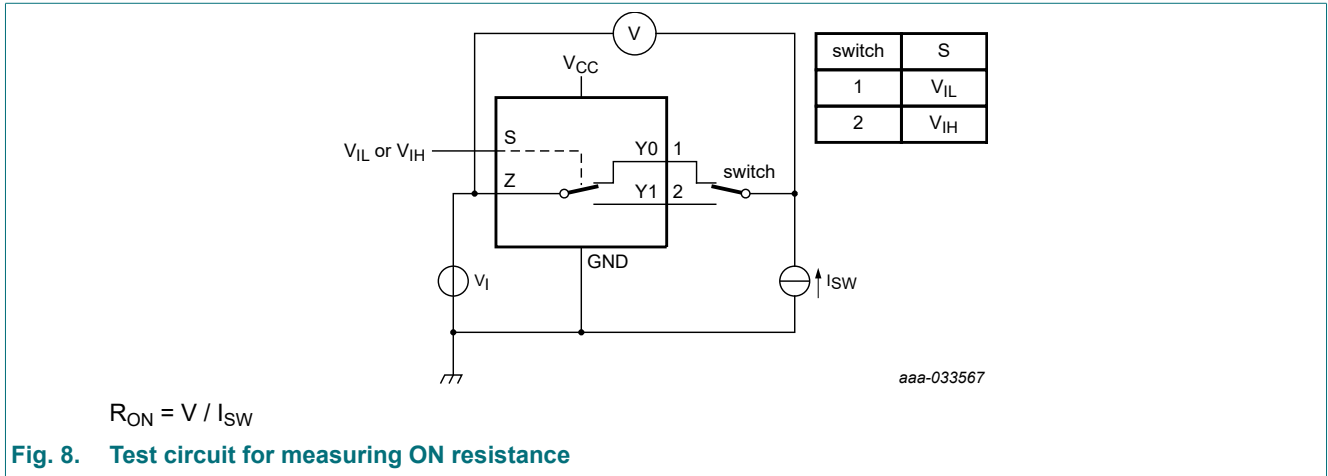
V

$V_{CC}$

| switch | S |
|---|---|
| 1 | $V_{IL}$ |
| 2 | $V_{IH}$ |

$V_{IL}$ or $V_{IH}$

S

Y0 1

switch

Z

Y1 2

GND

$V_I$

$I_{SW}$

aaa-033567

$R_{ON} = V / I_{SW}$

**Fig. 8. Test circuit for measuring ON resistance**